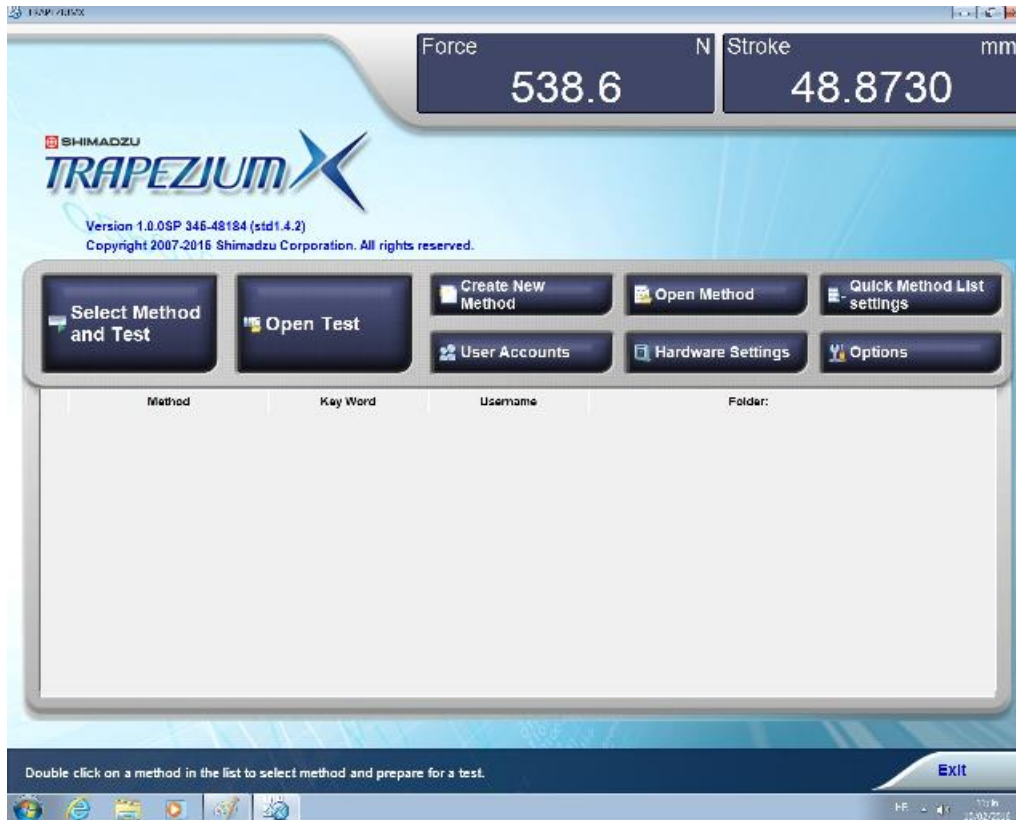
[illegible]

Force N
538.6

Stroke mm
48.8730

SHIMADZU
TRAPEZIUM X

Version 1.0.0SP 346-48184 (std1.4.2)
Copyright 2007-2016 Shimadzu Corporation. All rights reserved.

Select Method and Test

Open Test

Create New Method

Open Method

Quick Method List settings

User Accounts

Hardware Settings

Options

| Method | Key Word | Username | Folder: |
|---|---|---|---|

Double click on a method in the list to select method and prepare for a test.

Exit

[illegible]